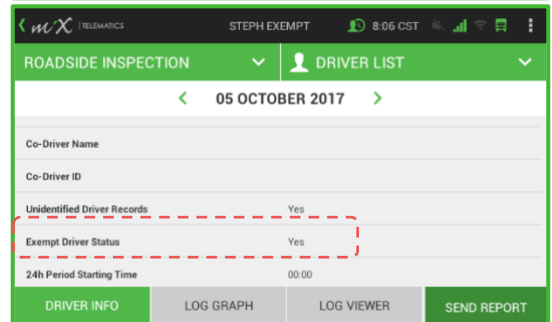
MiX | TELEMATICS STEPH EXEMPT 8:06 CST

ROADSIDE INSPECTION DRIVER LIST

05 OCTOBER 2017

Co-Driver Name

Co-Driver ID

Unidentified Driver Records Yes

Exempt Driver Status Yes

24h Period Starting Time 00:00

DRIVER INFO LOG GRAPH LOG VIEWER SEND REPORT